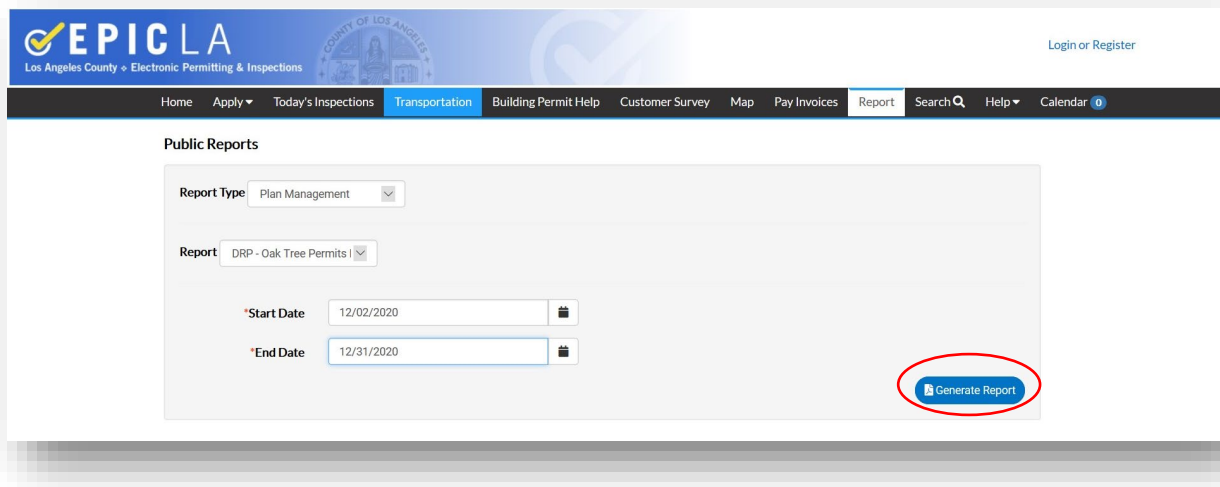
EPICLA
Los Angeles County ◆ Electronic Permitting & Inspections

COUNTY OF LOS ANGELES

Login or Register

Home Apply ▾ Today's Inspections Transportation Building Permit Help Customer Survey Map Pay Invoices Report Search Help ▾ Calendar 0

Public Reports

Report Type Plan Management

Report DRP - Oak Tree Permits I

*Start Date 12/02/2020

*End Date 12/31/2020

Generate Report